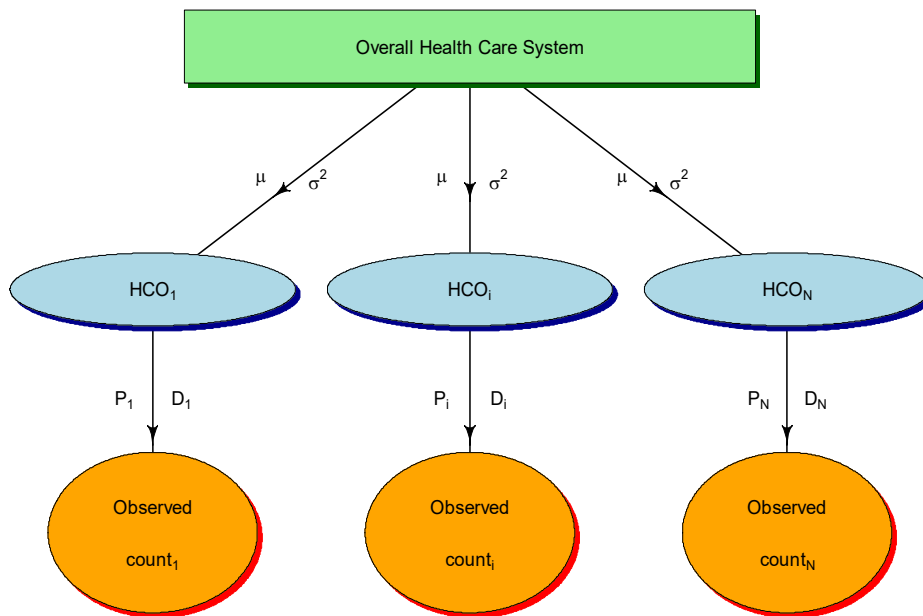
Overall Health Care System

$\mu$ $\sigma^2$

$\mu$ $\sigma^2$

$\mu$ $\sigma^2$

$HCO_1$

$HCO_i$

$HCO_N$

$P_1$ $D_1$

$P_i$ $D_i$

$P_N$ $D_N$

Observed $count_1$

Observed $count_i$

Observed $count_N$